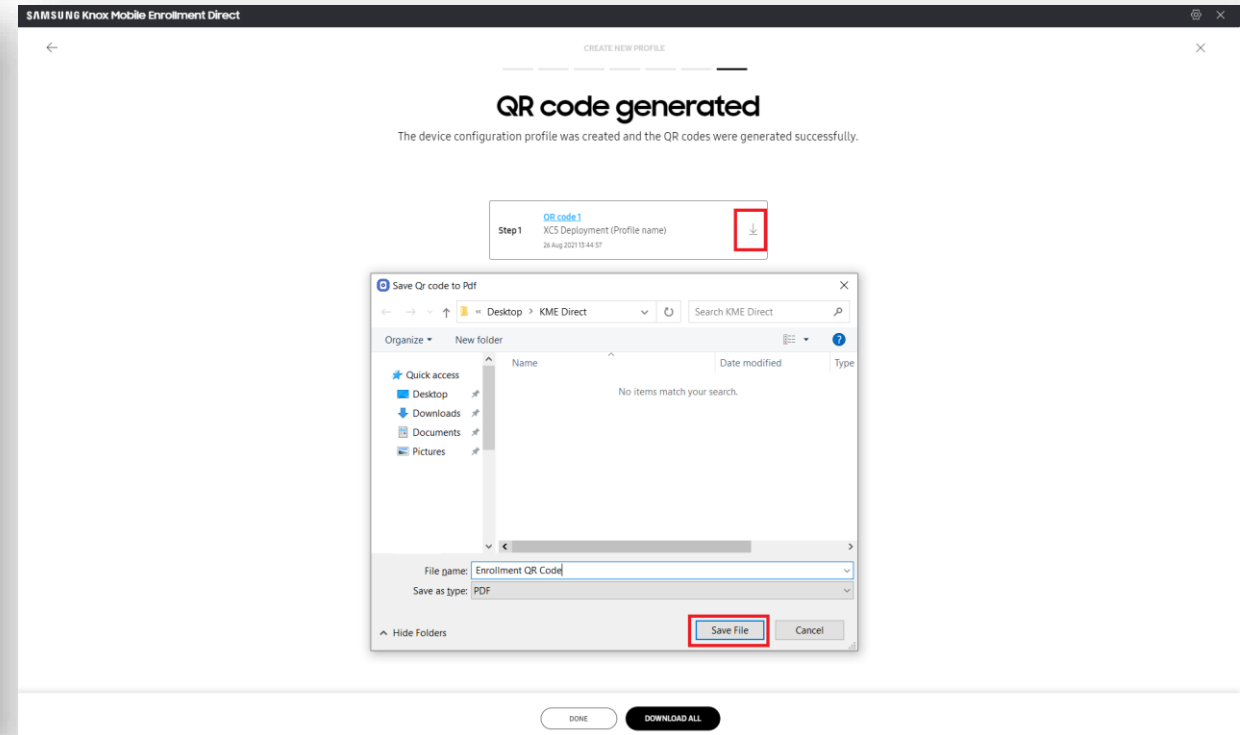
SAMSUNG Knox Mobile Enrollment Direct

CREATE NEW PROFILE

QR code generated

The device configuration profile was created and the QR codes were generated successfully.

Step 1 QR code 1
XCS Deployment (Profile name)
26 Aug 2021 13:44:57

Save Qr code to Pdf

« Desktop › KME Direct

Search KME Direct

Organize ▾ New folder

Name Date modified Type

Quick access
Desktop
Downloads
Documents
Pictures

No items match your search.

File name: Enrollment QR Code
Save as type: PDF

Hide Folders

Save File Cancel

DONE DOWNLOAD ALL